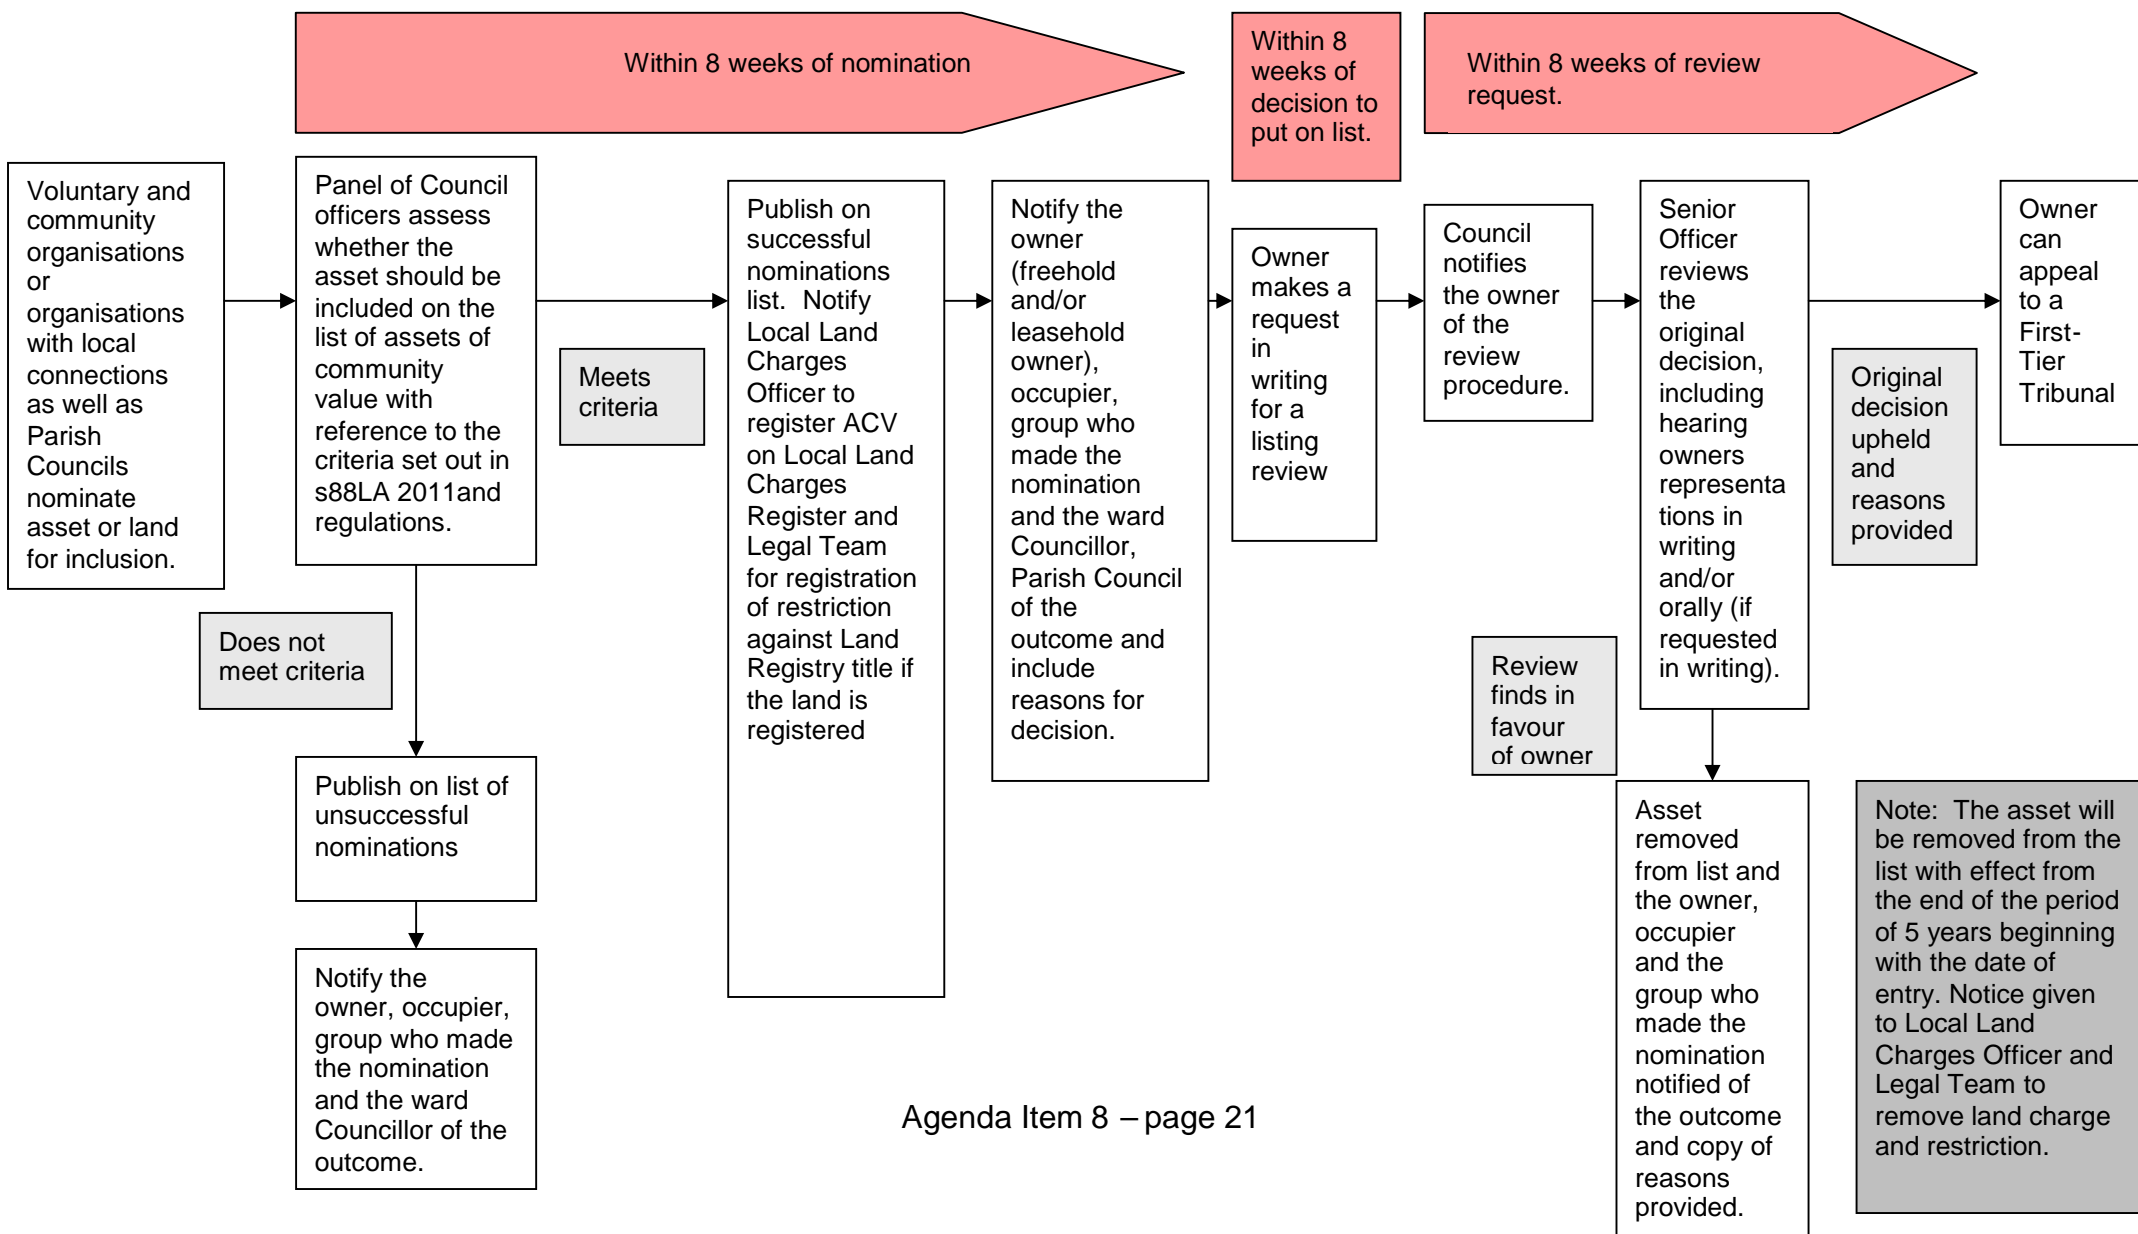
Within 8 weeks of nomination

Within 8 weeks of decision to put on list.

Within 8 weeks of review request.

Voluntary and community organisations or organisations with local connections as well as Parish Councils nominate asset or land for inclusion.

Panel of Council officers assess whether the asset should be included on the list of assets of community value with reference to the criteria set out in s88LA 2011and regulations.

Meets criteria

Publish on successful nominations list. Notify Local Land Charges Officer to register ACV on Local Land Charges Register and Legal Team for registration of restriction against Land Registry title if the land is registered

Notify the owner (freehold and/or leasehold owner), occupier, group who made the nomination and the ward Councillor, Parish Council of the outcome and include reasons for decision.

Owner makes a request in writing for a listing review

Council notifies the owner of the review procedure.

Senior Officer reviews the original decision, including hearing owners representa tions in writing and/or orally (if requested in writing).

Original decision upheld and reasons provided

Owner can appeal to a First-Tier Tribunal

Does not meet criteria

Publish on list of unsuccessful nominations

Notify the owner, occupier, group who made the nomination and the ward Councillor of the outcome.

Review finds in favour of owner

Asset removed from list and the owner, occupier and the group who made the nomination notified of the outcome and copy of reasons provided.

Note: The asset will be removed from the list with effect from the end of the period of 5 years beginning with the date of entry. Notice given to Local Land Charges Officer and Legal Team to remove land charge and restriction.

Agenda Item 8 – page 21